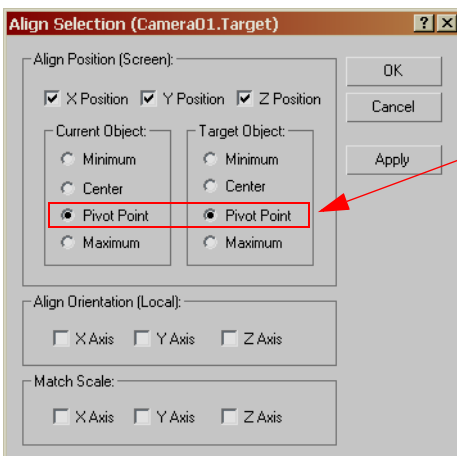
Align Selection (Camera01.Target)

?

Align Position (Screen):

X Position

Y Position

Z Position

Current Object:

Minimum

Center

Pivot Point

Maximum

Target Object:

Minimum

Center

Pivot Point

Maximum

OK

Cancel

Apply

Align Orientation (Local):

X Axis

Y Axis

Z Axis

Match Scale:

X Axis

Y Axis

Z Axis